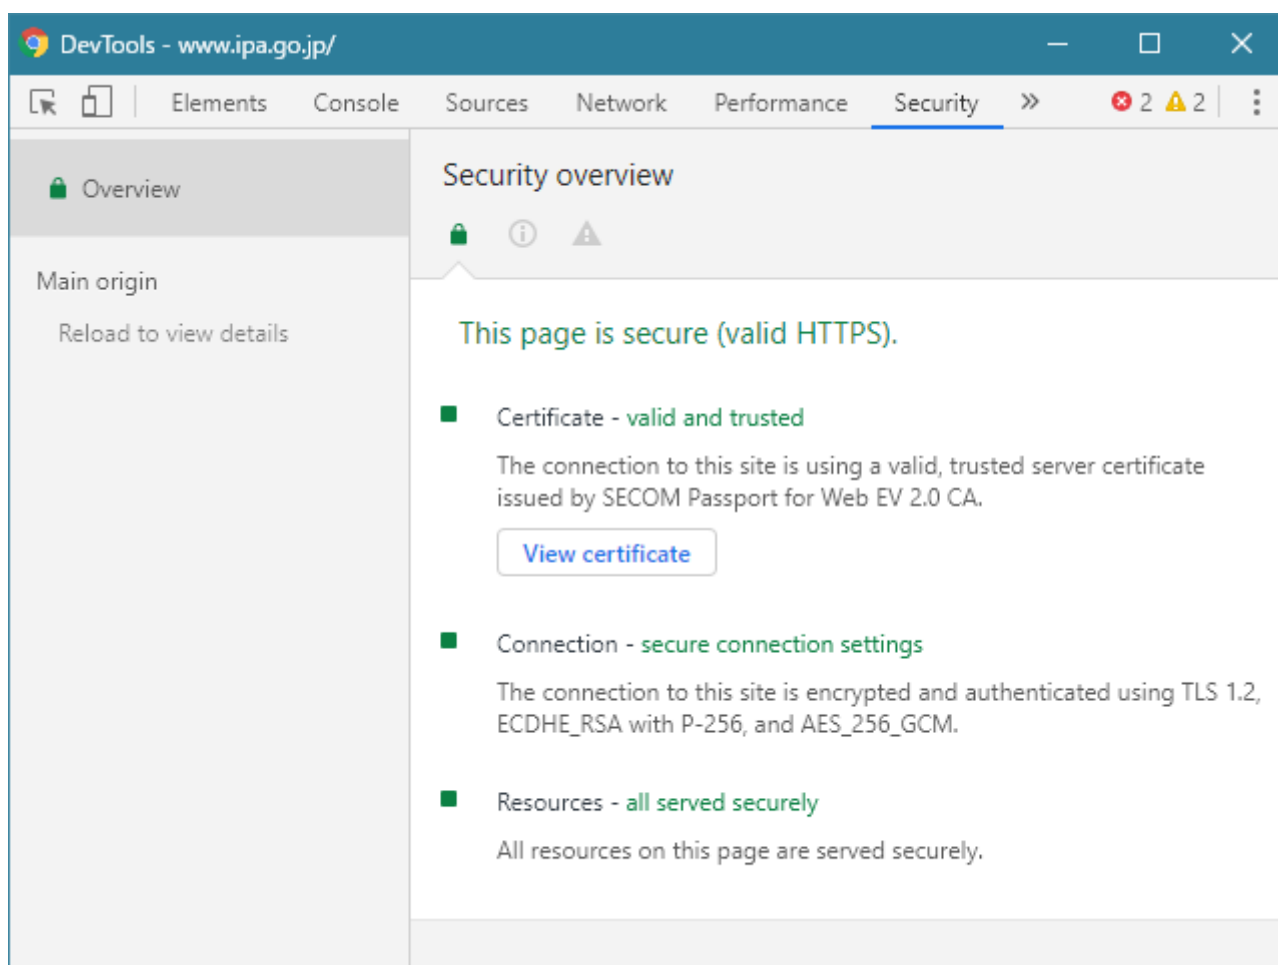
DevTools - www.ipa.go.jp/

Elements Console Sources Network Performance Security » 2 2

Overview

Main origin

Reload to view details

Security overview

This page is secure (valid HTTPS).

Certificate - valid and trusted

The connection to this site is using a valid, trusted server certificate issued by SECOM Passport for Web EV 2.0 CA.

View certificate

Connection - secure connection settings

The connection to this site is encrypted and authenticated using TLS 1.2, ECDHE_RSA with P-256, and AES_256_GCM.

Resources - all served securely

All resources on this page are served securely.